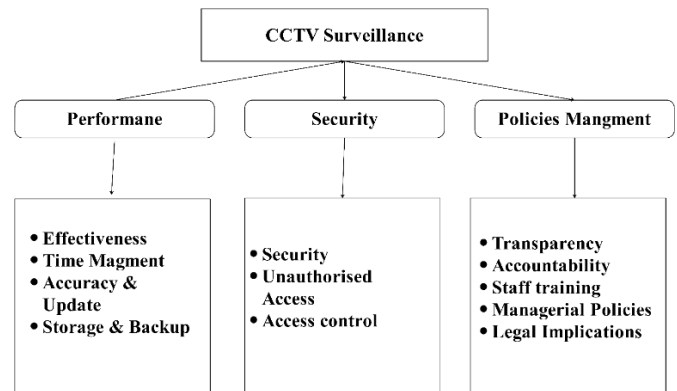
CCTV Surveillance

Performane

Security

Policies Mangment

• Effectiveness
• Time Magment
• Accuracy & Update
• Storage & Backup

• Security
• Unauthorised Access
• Access control

• Transparency
• Accountability
• Staff training
• Managerial Policies
• Legal Implications